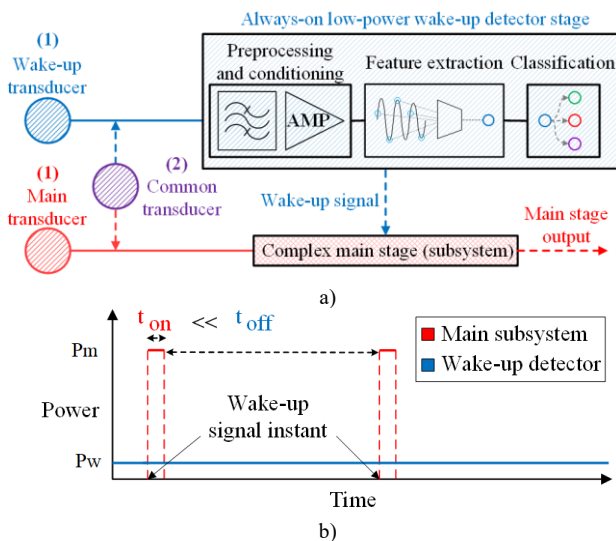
Always-on low-power wake-up detector stage

(1)
Wake-up
transducer

Preprocessing and conditioning

AMP

Feature extraction

Classification

(1)
Main
transducer

(2)
Common
transducer

Wake-up signal

Complex main stage (subsystem)

Main stage
output

a)

$t_{on}$ << $t_{off}$

Main subsystem

Wake-up detector

Pm

Power

Wake-up
signal instant

Pw

Time

b)